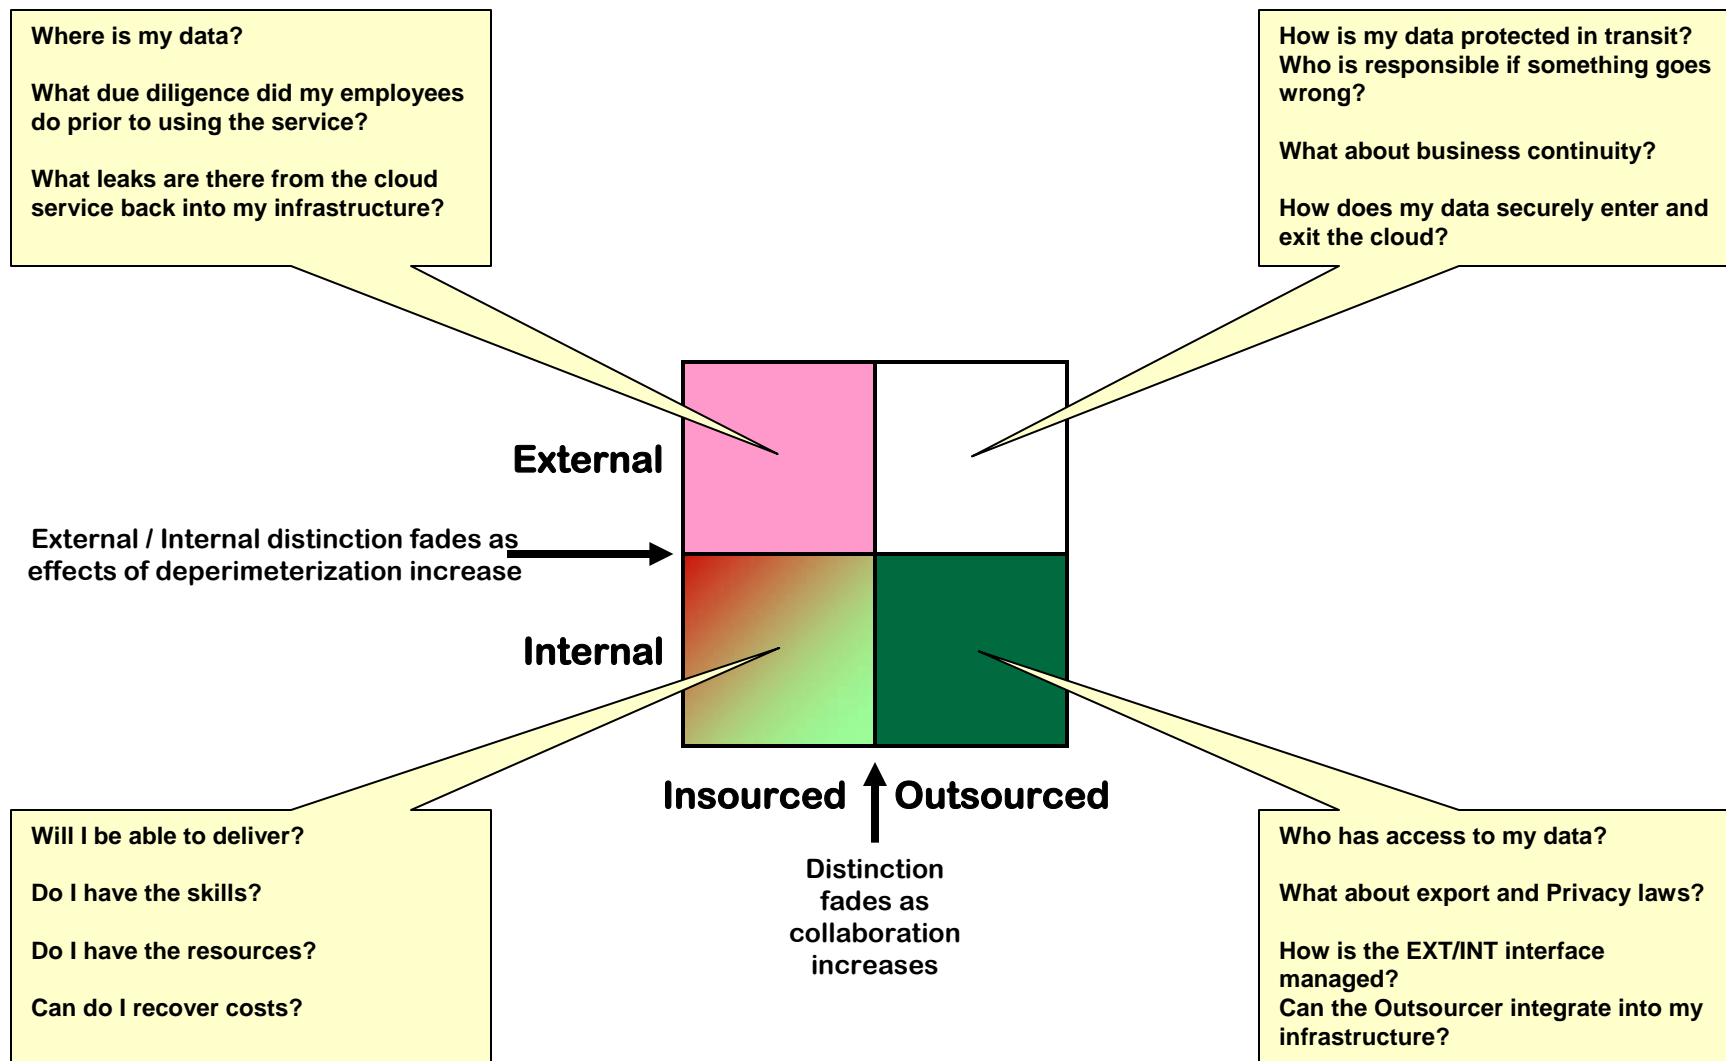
Where is my data?

What due diligence did my employees do prior to using the service?

What leaks are there from the cloud service back into my infrastructure?

How is my data protected in transit?
Who is responsible if something goes wrong?

What about business continuity?

How does my data securely enter and exit the cloud?

External

External / Internal distinction fades as effects of deperimeterization increase

Internal

Insourced

Outsourced

Distinction fades as collaboration increases

Will I be able to deliver?

Do I have the skills?

Do I have the resources?

Can do I recover costs?

Who has access to my data?

What about export and Privacy laws?

How is the EXT/INT interface managed?
Can the Outsourcer integrate into my infrastructure?